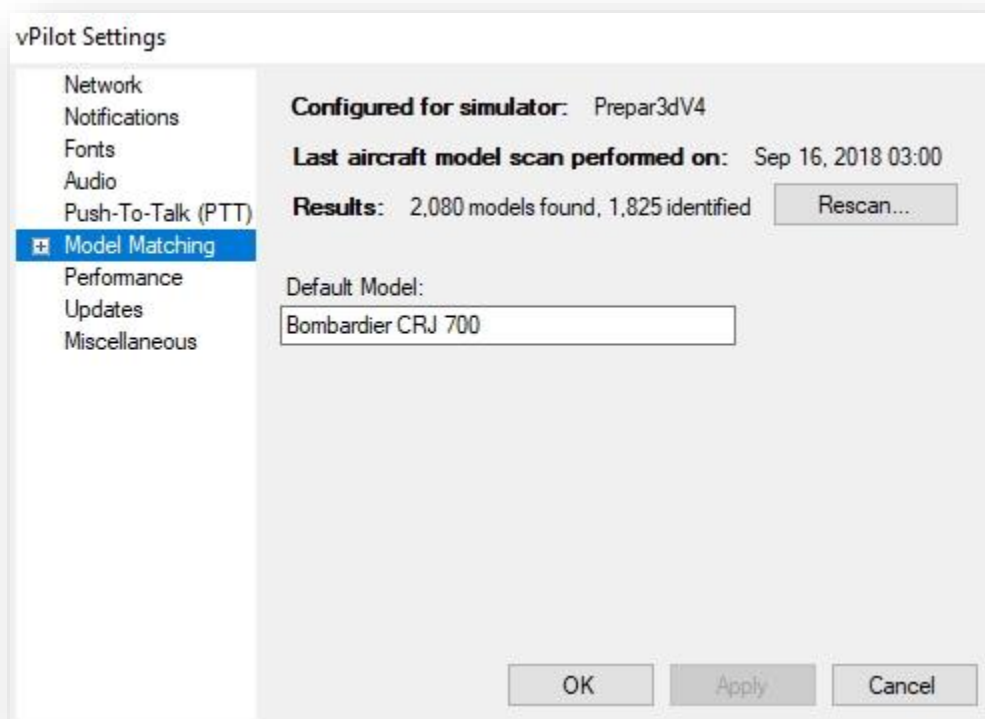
vPilot Settings

Network
Notifications
Fonts
Audio
Push-To-Talk (PTT)
Model Matching
Performance
Updates
Miscellaneous

Configured for simulator: Prepar3dV4

Last aircraft model scan performed on: Sep 16, 2018 03:00

Results: 2,080 models found, 1,825 identified

Rescan...

Default Model:

Bombardier CRJ 700

OK

Apply

Cancel